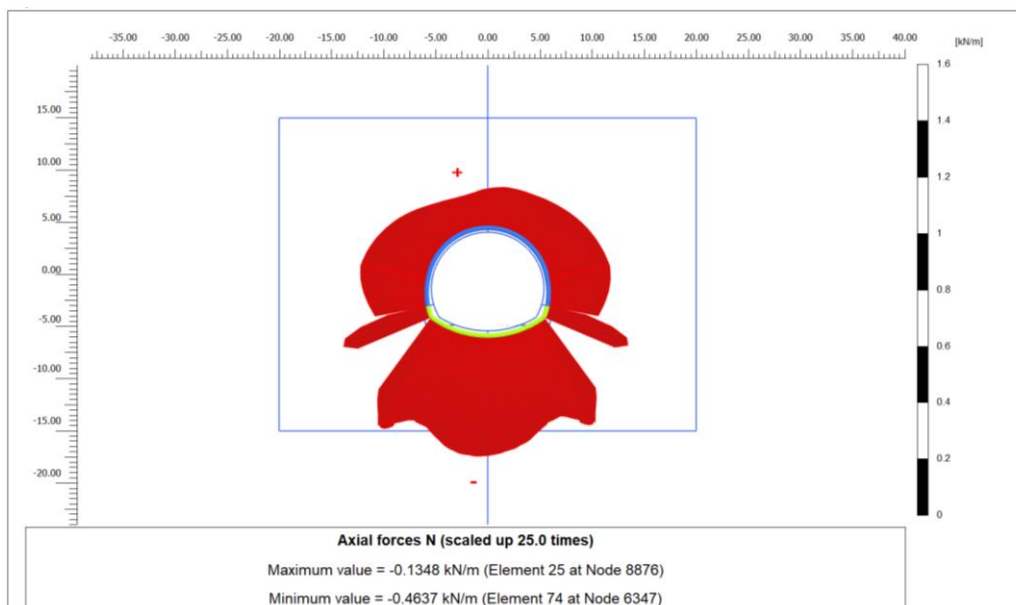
-35.00 -30.00 -25.00 -20.00 -15.00 -10.00 -5.00 0.00 5.00 10.00 15.00 20.00 25.00 30.00 35.00 40.00

[kN/m]

1.6
1.4
1.2
1
0.8
0.6
0.4
0.2
0

15.00
10.00
5.00
0.00
-5.00
-10.00
-15.00
-20.00

+

-

Axial forces N (scaled up 25.0 times)

Maximum value = -0.1348 kN/m (Element 25 at Node 8876)

Minimum value = -0.4637 kN/m (Element 74 at Node 6347)